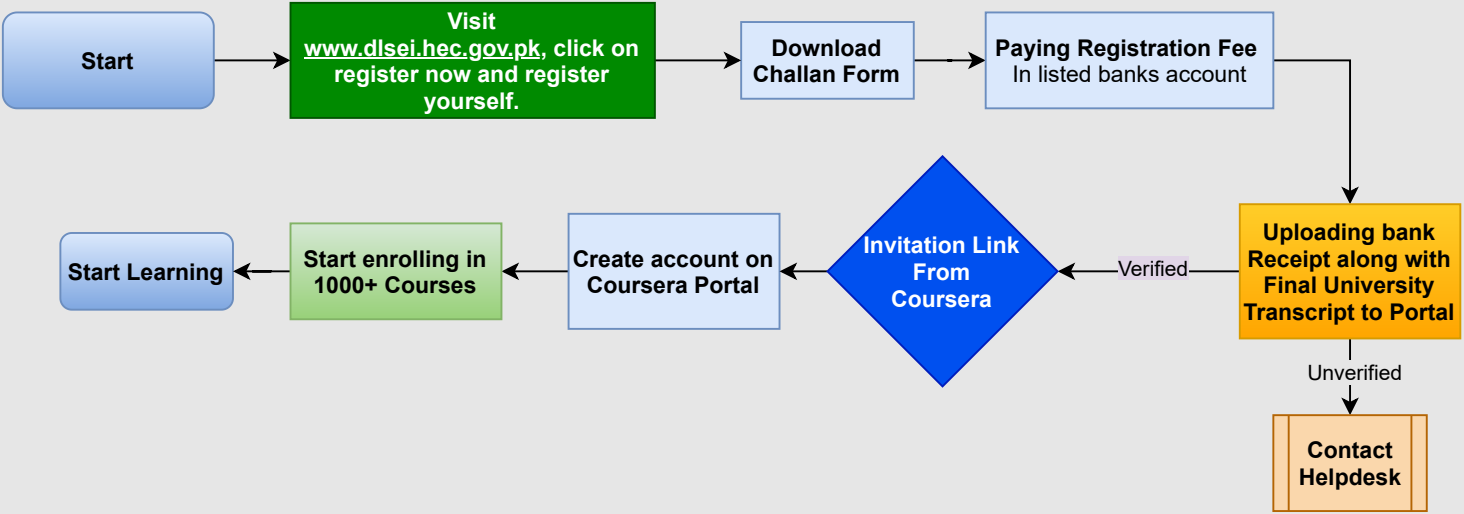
Start

Visit www.dlsei.hec.gov.pk, click on register now and register yourself.

Download Challan Form

Paying Registration Fee
In listed banks account

Uploading bank Receipt along with Final University Transcript to Portal

Verified

Invitation Link From Coursera

Create account on Coursera Portal

Start enrolling in 1000+ Courses

Start Learning

Unverified

Contact Helpdesk